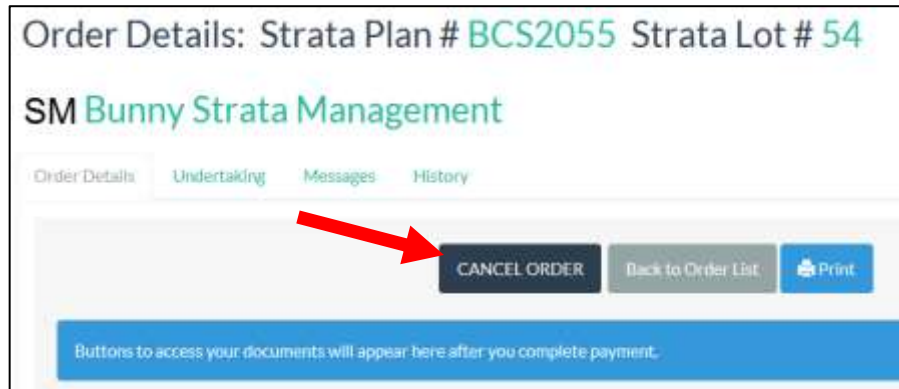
Order Details: Strata Plan # BCS2055 Strata Lot # 54

SM Bunny Strata Management

Order Details | Undertaking | Messages | History

CANCEL ORDER | Back to Order List | Print

Buttons to access your documents will appear here after you complete payment.